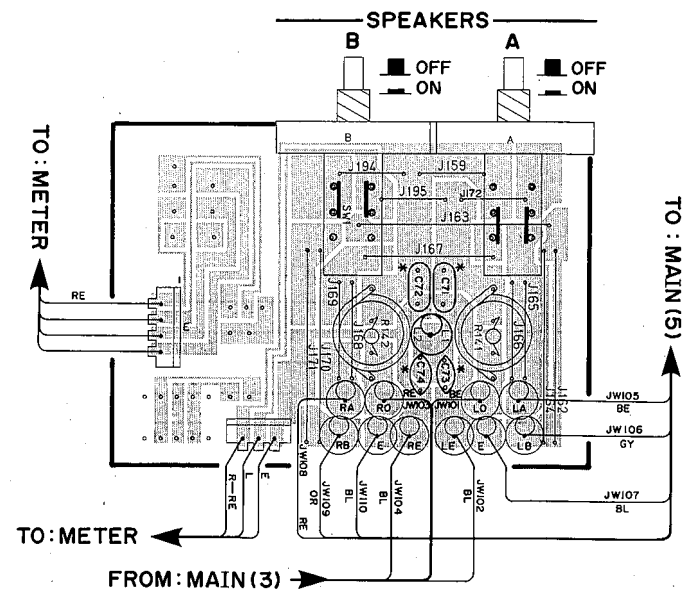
SPEAKERS
B
OFF
ON
A
OFF
ON
TO: METER
TO: MAIN (5)
B
A
J194
J159
J195
J172
SW
J163
J167
C72
C71
J169
J165
R142
R141
J168
J166
C74
C73
J171
J170
J162
J164
RE
RA
RO
RE
JW100
BE
JW101
LO
LA
JW105
BE
RB
E
RE
LE
E
LB
JW106
GY
JW108
OR
JW109
BL
JW110
BL
JW104
RE
JW102
BL
JW107
BL
R—RE
L
E
TO: METER
FROM: MAIN (3)